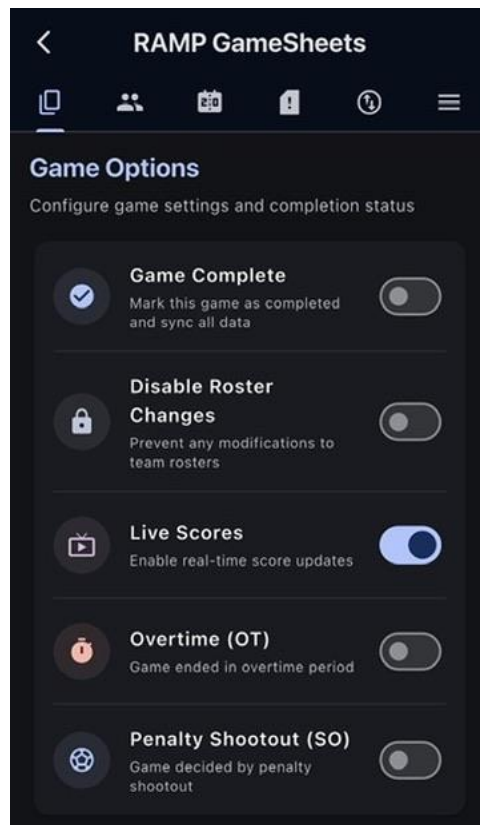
RAMP GameSheets

2:0

Game Options

Configure game settings and completion status

Game Complete
Mark this game as completed and sync all data

Disable Roster Changes
Prevent any modifications to team rosters

Live Scores
Enable real-time score updates

Overtime (OT)
Game ended in overtime period

Penalty Shootout (SO)
Game decided by penalty shootout